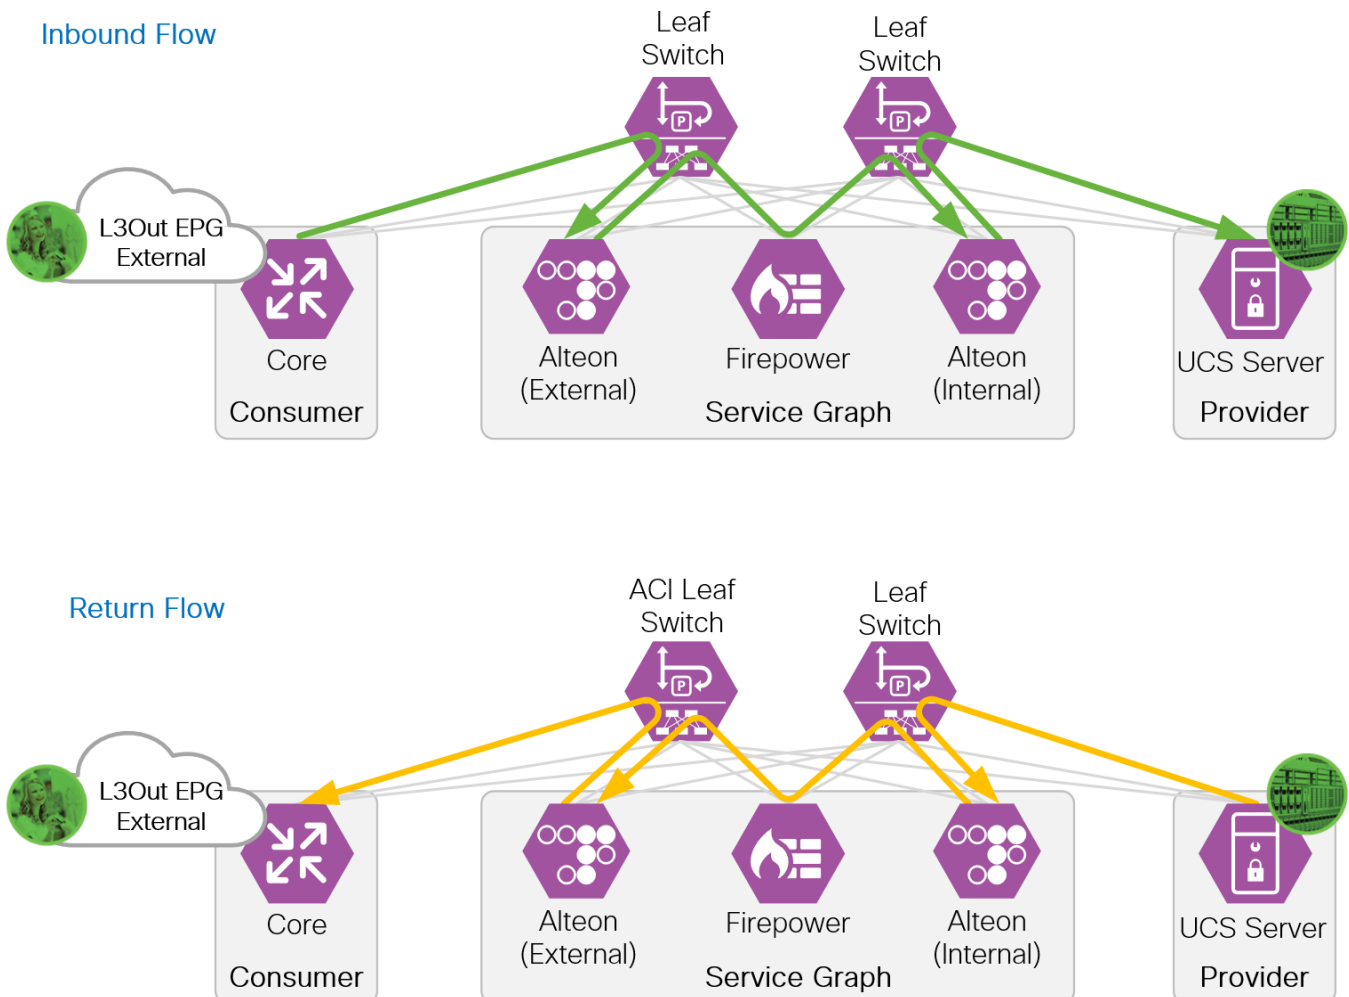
Inbound Flow

Leaf Switch

Leaf Switch

L3Out EPG External

Core

Consumer

Alteon (External)

Firepower

Alteon (Internal)

Service Graph

UCS Server

Provider

Return Flow

ACI Leaf Switch

Leaf Switch

L3Out EPG External

Core

Consumer

Alteon (External)

Firepower

Alteon (Internal)

Service Graph

UCS Server

Provider